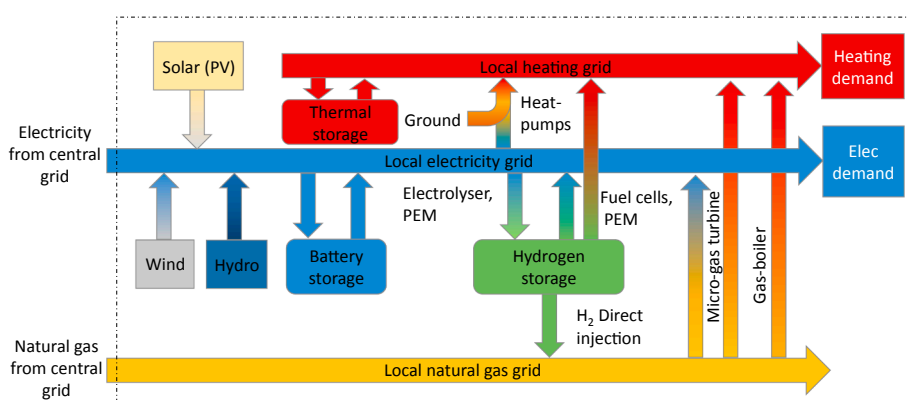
Solar (PV)

Local heating grid

Heating demand

Thermal storage

Ground

Heat-pumps

Electricity from central grid

Local electricity grid

Elec demand

Electrolyser, PEM

Fuel cells, PEM

Wind

Hydro

Battery storage

Hydrogen storage

Micro-gas turbine

Gas-boiler

$H_2$ Direct injection

Natural gas from central grid

Local natural gas grid